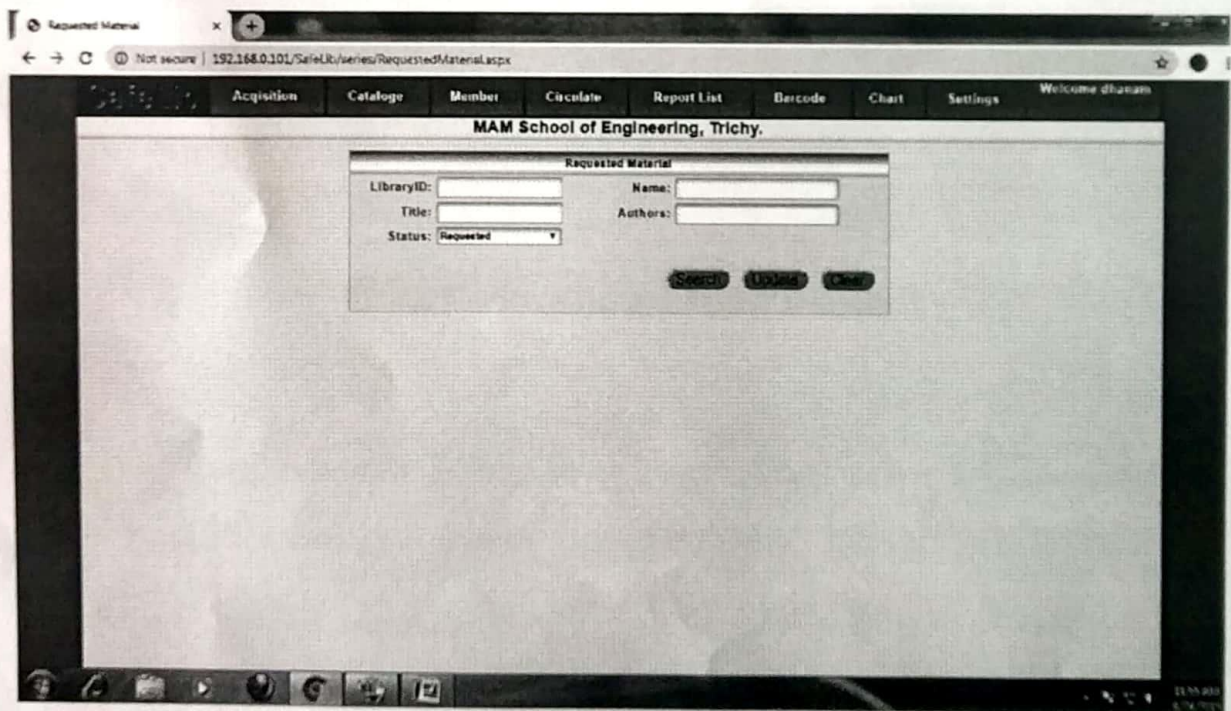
Requested Material

Not secure | 192.168.0.101/SafeLib/series/RequestedMaterial.aspx

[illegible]

Acquisition

Catalogue

Member

Circulate

Report List

Barcode

Chart

Settings

Welcome dhanam

MAM School of Engineering, Trichy.

Requested Material

LibraryID:

Name:

Title:

Authors:

Status: Requested

Search

Update

Clear

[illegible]